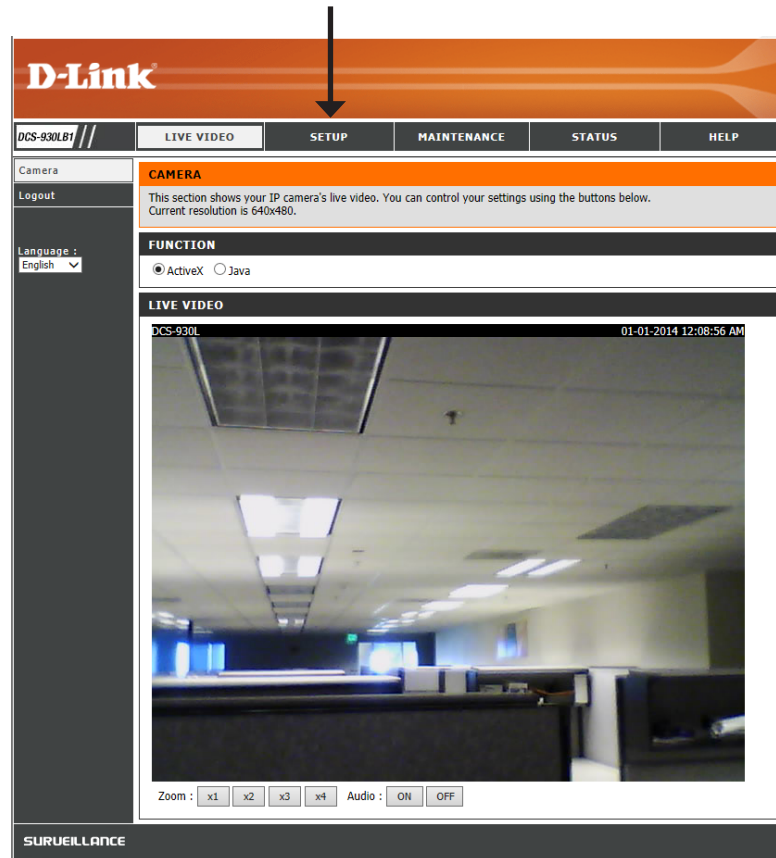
D-Link

DCS-930LB1

LIVE VIDEO | SETUP | MAINTENANCE | STATUS | HELP

Camera

Logout

Language :
English

CAMERA

This section shows your IP camera's live video. You can control your settings using the buttons below.
Current resolution is 640x480.

FUNCTION

ActiveX Java

LIVE VIDEO

DCS-930L 01-01-2014 12:08:56 AM

Zoom : x1 x2 x3 x4 Audio : ON OFF

SURVEILLANCE